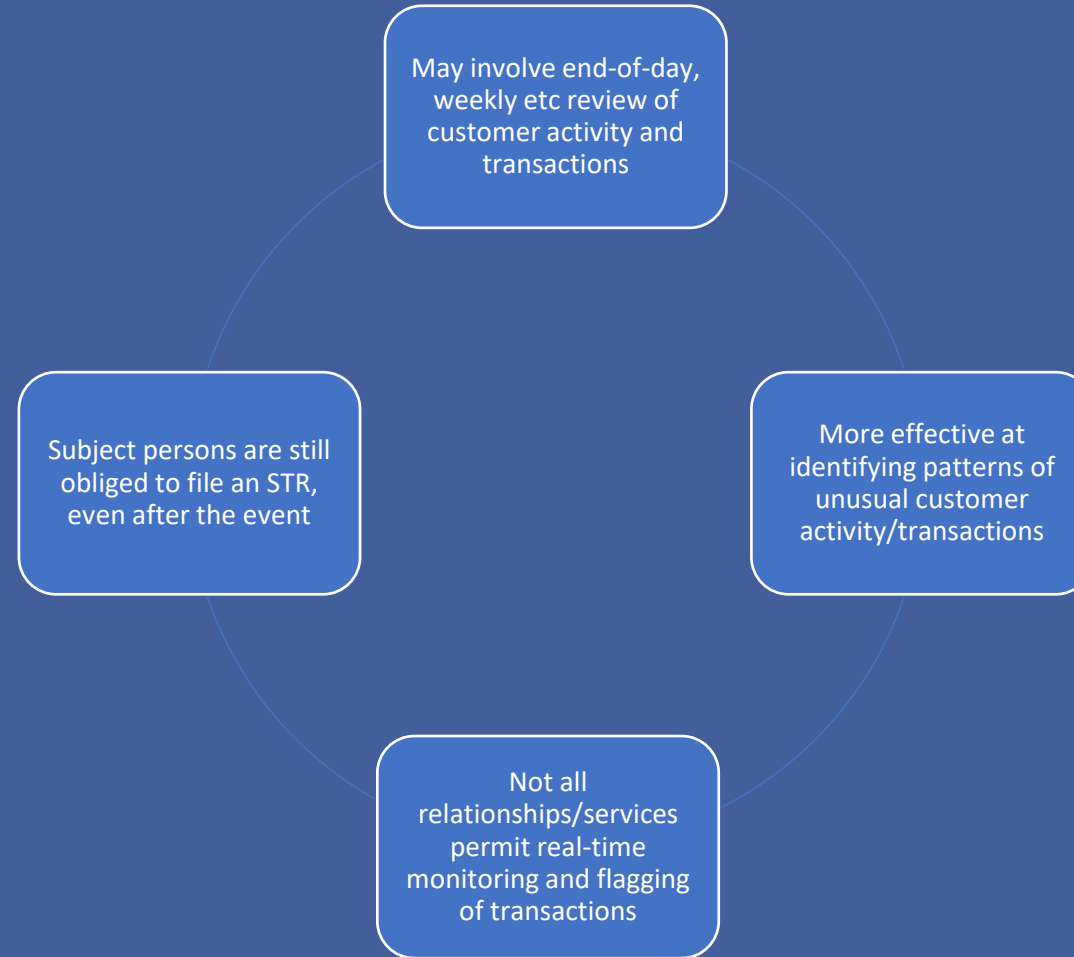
May involve end-of-day, weekly etc review of customer activity and transactions

More effective at identifying patterns of unusual customer activity/transactions

Not all relationships/services permit real-time monitoring and flagging of transactions

Subject persons are still obliged to file an STR, even after the event